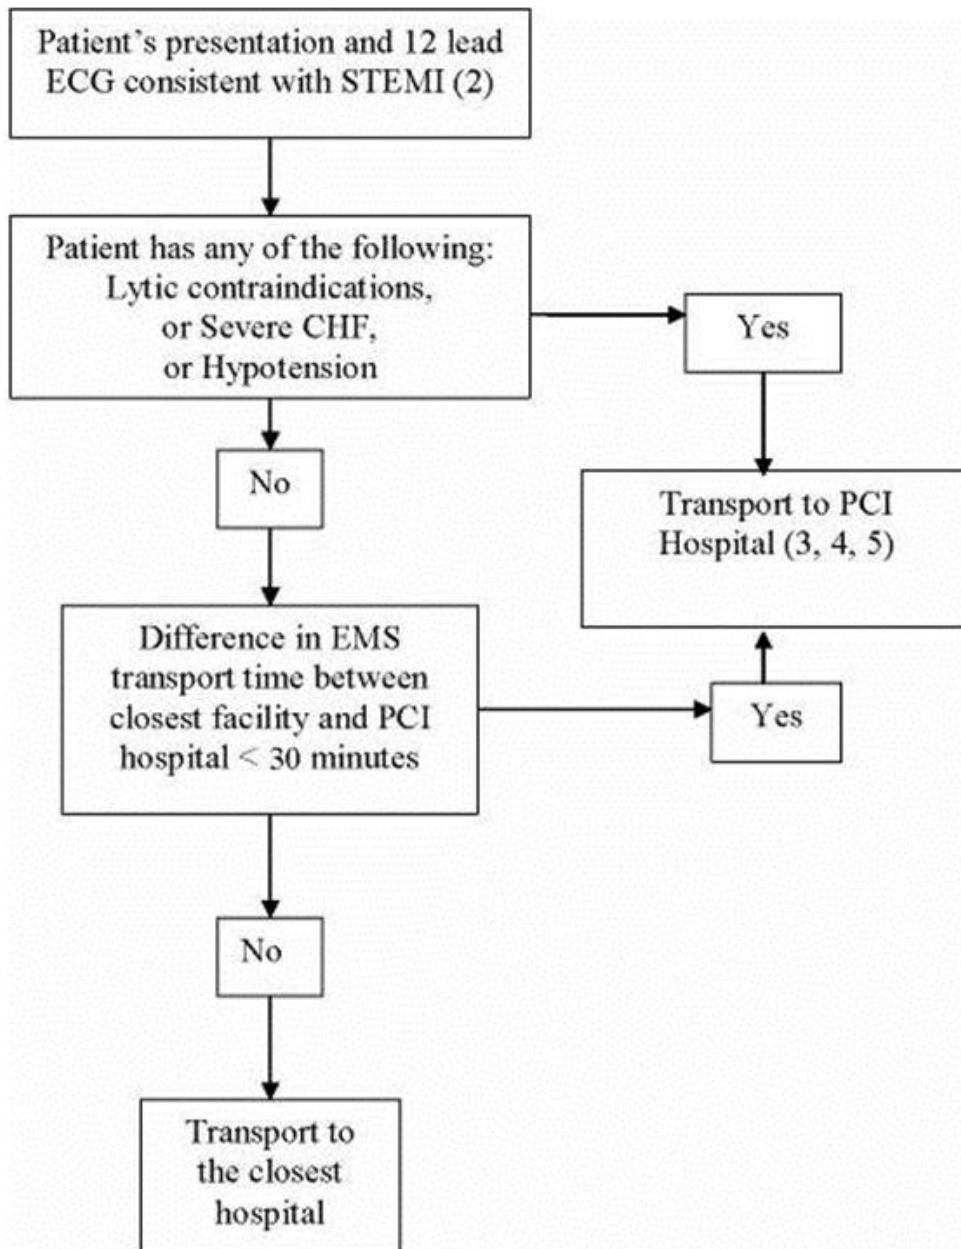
Patient's presentation and 12 lead ECG consistent with STEMI (2)

Patient has any of the following: Lytic contraindications, or Severe CHF, or Hypotension

Yes

No

Transport to PCI Hospital (3, 4, 5)

Difference in EMS transport time between closest facility and PCI hospital < 30 minutes

Yes

No

Transport to the closest hospital